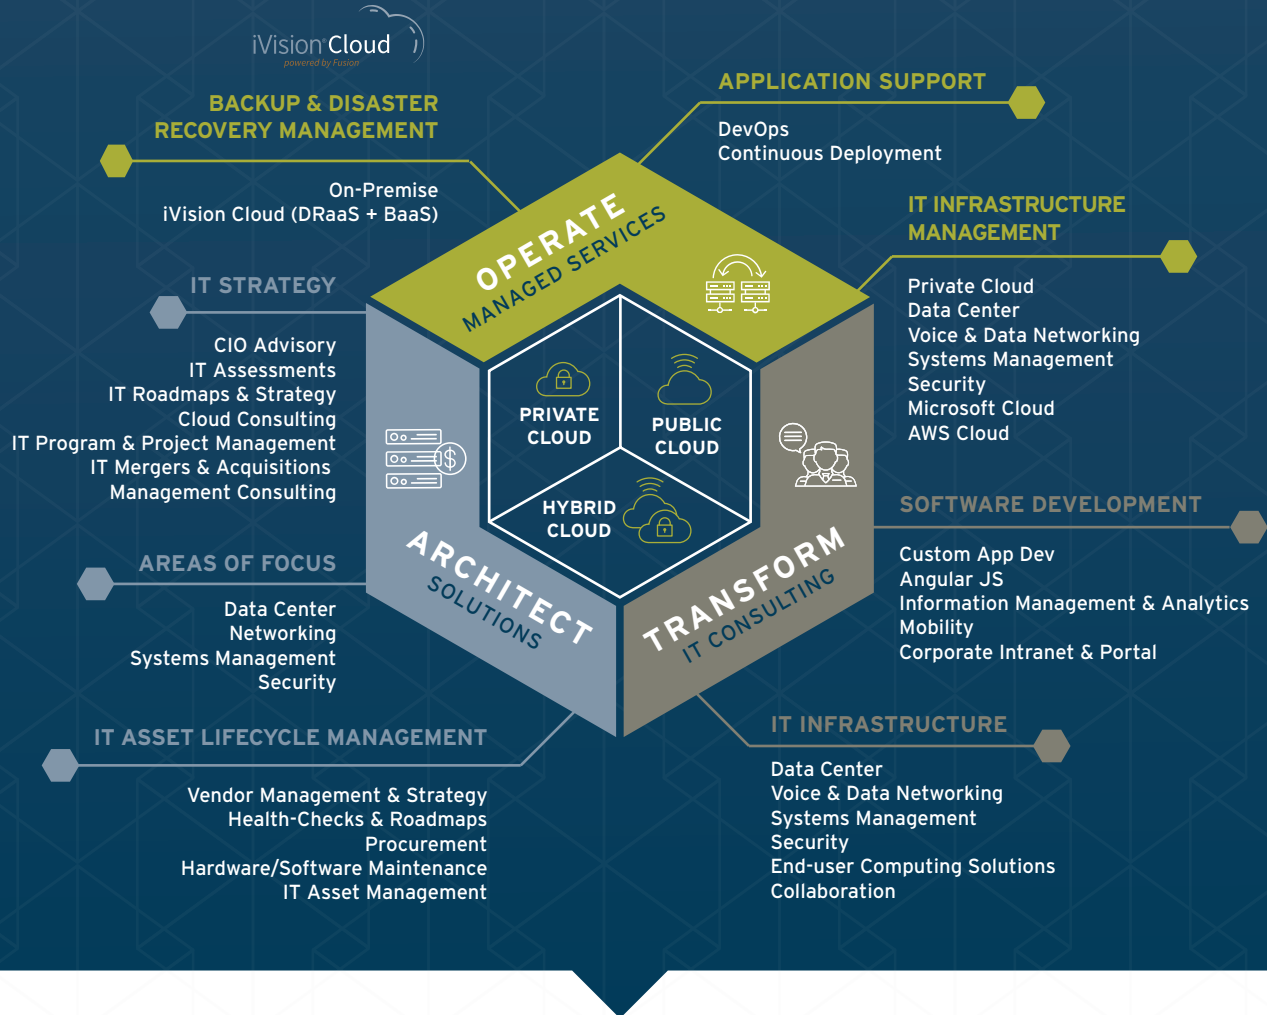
iVision Cloud
powered by Fusion

BACKUP & DISASTER RECOVERY MANAGEMENT

On-Premise
iVision Cloud (DRaaS + BaaS)

APPLICATION SUPPORT

DevOps
Continuous Deployment

IT INFRASTRUCTURE MANAGEMENT

Private Cloud
Data Center
Voice & Data Networking
Systems Management
Security
Microsoft Cloud
AWS Cloud

IT STRATEGY

CIO Advisory
IT Assessments
IT Roadmaps & Strategy
Cloud Consulting
IT Program & Project Management
IT Mergers & Acquisitions
Management Consulting

OPERATE
MANAGED SERVICES

PRIVATE CLOUD

PUBLIC CLOUD

HYBRID CLOUD

ARCHITECT
SOLUTIONS

TRANSFORM
IT CONSULTING

SOFTWARE DEVELOPMENT

Custom App Dev
Angular JS
Information Management & Analytics
Mobility
Corporate Intranet & Portal

AREAS OF FOCUS

Data Center
Networking
Systems Management
Security

IT ASSET LIFECYCLE MANAGEMENT

Vendor Management & Strategy
Health-Checks & Roadmaps
Procurement
Hardware/Software Maintenance
IT Asset Management

IT INFRASTRUCTURE

Data Center
Voice & Data Networking
Systems Management
Security
End-user Computing Solutions
Collaboration